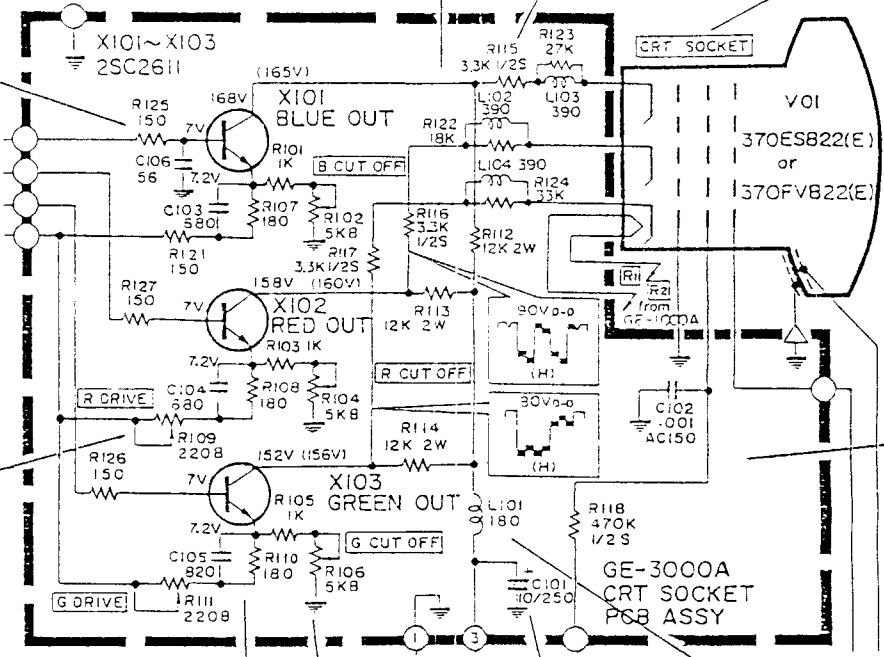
X101~X103
2SC2611

(165V)
168V
X101
BLUE OUT
R125
150
7V
R101
1K
C106
56
7.2V
B CUT OFF
C103
680I
R107
180
R102
5K8
R121
150

R115
3.3K 1/2S
R123
27K
L102
390
L103
390
R122
18K
L104 390
R124
33K
R116
3.3K
1/2S
R112
12K 2W
R117
3.3K 1/2S
(160V)

CRT SOCKET
V01
370ES822(E)
or
370FVB22(E)
R11
R21
from
GE-1000A

R127
150
158V
7V
X102
RED OUT
R113
12K 2W
R103 1K
7.2V
C104
680
R108
180
R104
5K8
R DRIVE
R109
2208
R CUT OFF

$90V_{p-p}$
(H)
$80V_{p-p}$
(H)

C102
.001
AC150

R114
12K 2W
R126
150
152V (156V)
7V
X103
GREEN OUT
R105
1K
7.2V
C105
820I
R110
180
R106
5K8
G CUT OFF
G DRIVE
R111
2208

L101
180
R118
470K
1/2S
C101
10/250

GE-3000A
CRT SOCKET
PCB ASSY

1
3